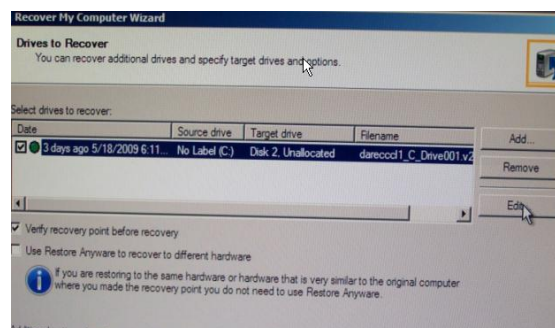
Recover My Computer Wizard

Drives to Recover
You can recover additional drives and specify target drives and options.

Select drives to recover:

| Date | Source drive | Target drive | Filename |
|---|---|---|---|
| 3 days ago 5/18/2009 6:11... | No Label (C:) | Disk 2, Unallocated | dareccc1_C_Drive001.v2 |

Add...
Remove
Edit

Verify recovery point before recovery
Use Restore Anyware to recover to different hardware

If you are restoring to the same hardware or hardware that is very similar to the original computer where you made the recovery point you do not need to use Restore Anyware.